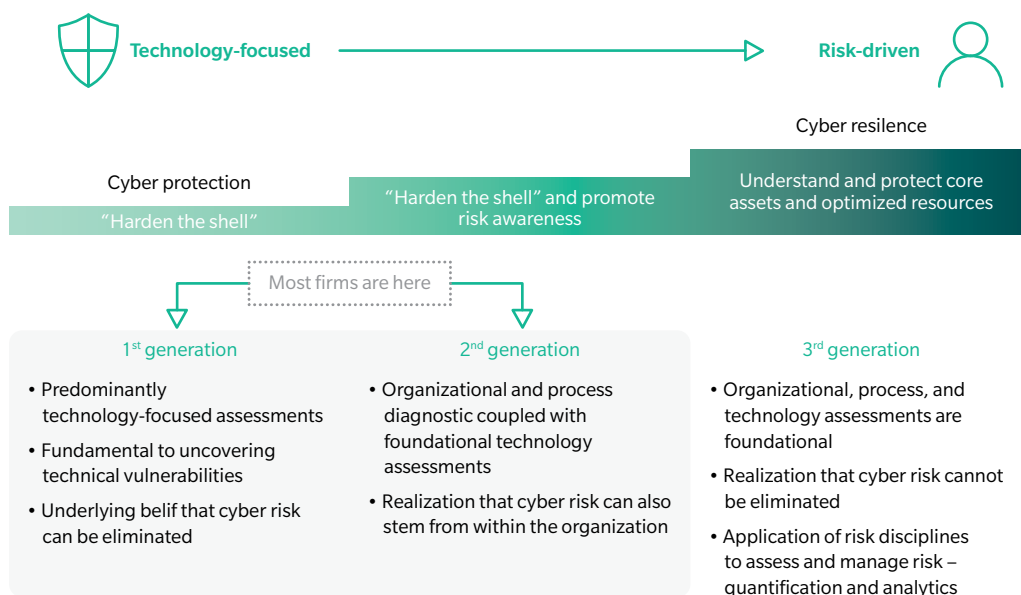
Technology-focused

Risk-driven

Cyber resilence

Cyber protection

"Harden the shell"

"Harden the shell" and promote risk awareness

Understand and protect core assets and optimized resources

Most firms are here

1$^{st}$ generation

• Predominantly technology-focused assessments

• Fundamental to uncovering technical vulnerabilities

• Underlying belif that cyber risk can be eliminated

2$^{nd}$ generation

• Organizational and process diagnostic coupled with foundational technology assessments

• Realization that cyber risk can also stem from within the organization

3$^{rd}$ generation

• Organizational, process, and technology assessments are foundational

• Realization that cyber risk cannot be eliminated

• Application of risk disciplines to assess and manage risk – quantification and analytics